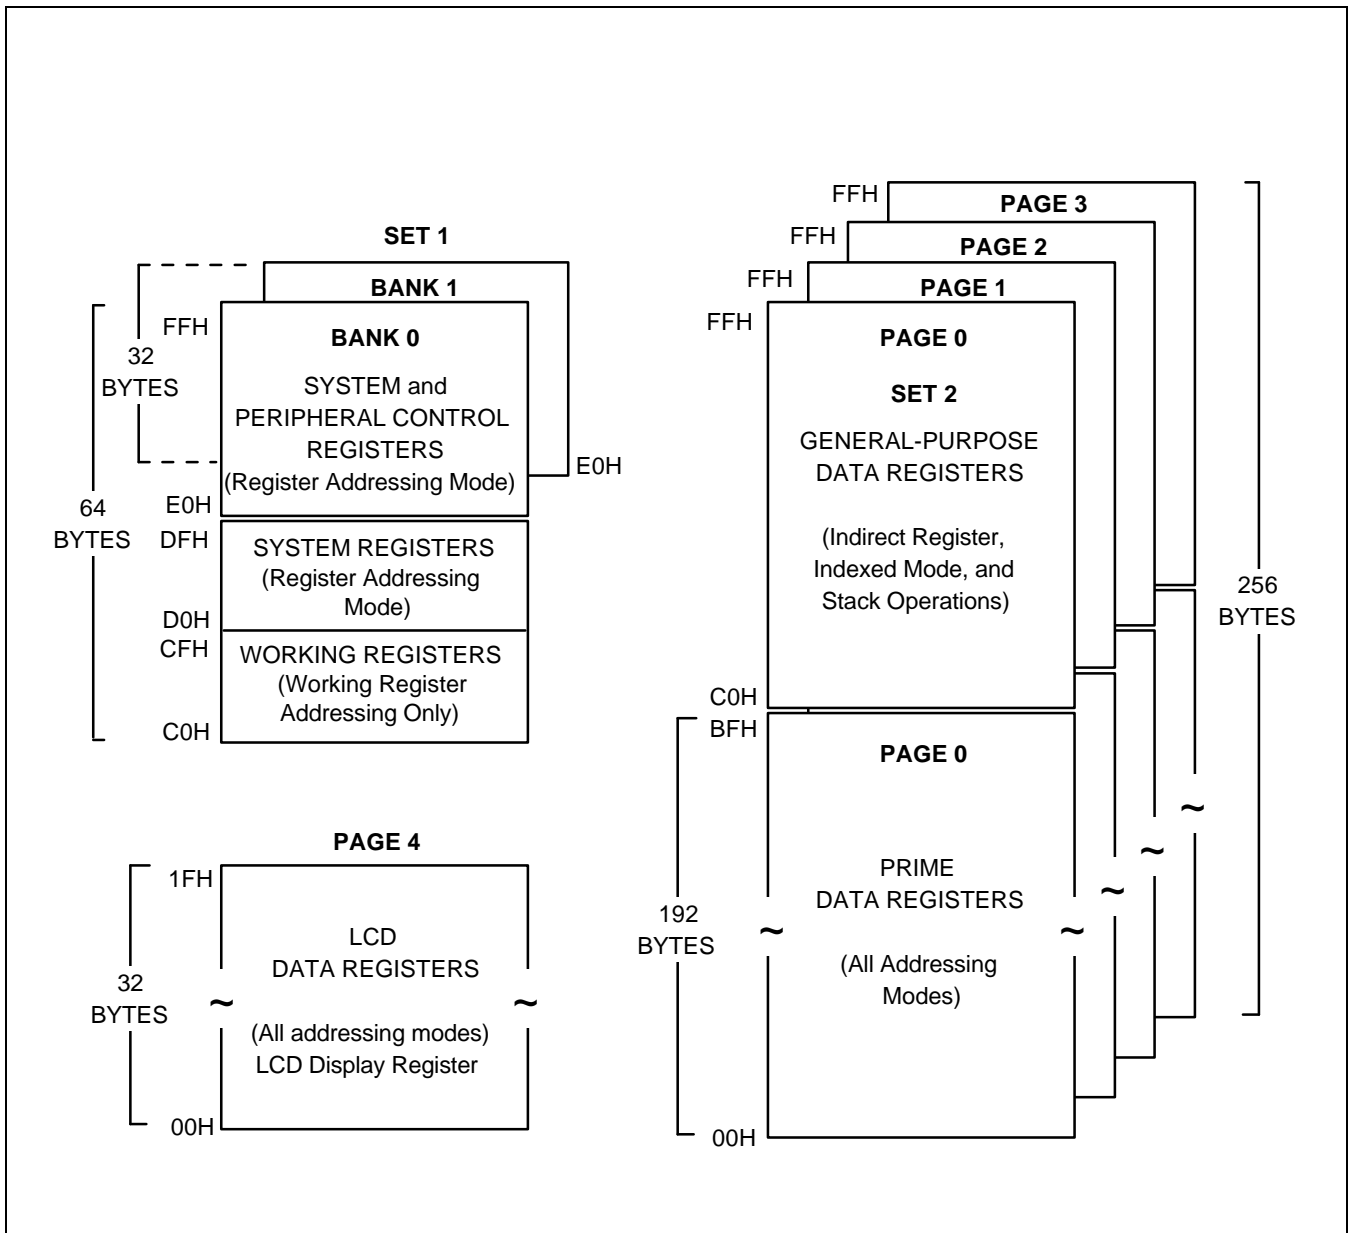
SET 1

BANK 1

FFH

32 BYTES

BANK 0

SYSTEM and PERIPHERAL CONTROL REGISTERS (Register Addressing Mode)

E0H

64 BYTES

E0H

DFH

SYSTEM REGISTERS (Register Addressing Mode)

D0H

CFH

WORKING REGISTERS (Working Register Addressing Only)

C0H

FFH

PAGE 3

FFH

PAGE 2

FFH

PAGE 1

FFH

PAGE 0

SET 2

GENERAL-PURPOSE DATA REGISTERS

(Indirect Register, Indexed Mode, and Stack Operations)

256 BYTES

C0H

BFH

PAGE 0

192 BYTES

PRIME DATA REGISTERS

(All Addressing Modes)

00H

PAGE 4

1FH

32 BYTES

LCD DATA REGISTERS

(All addressing modes) LCD Display Register

00H